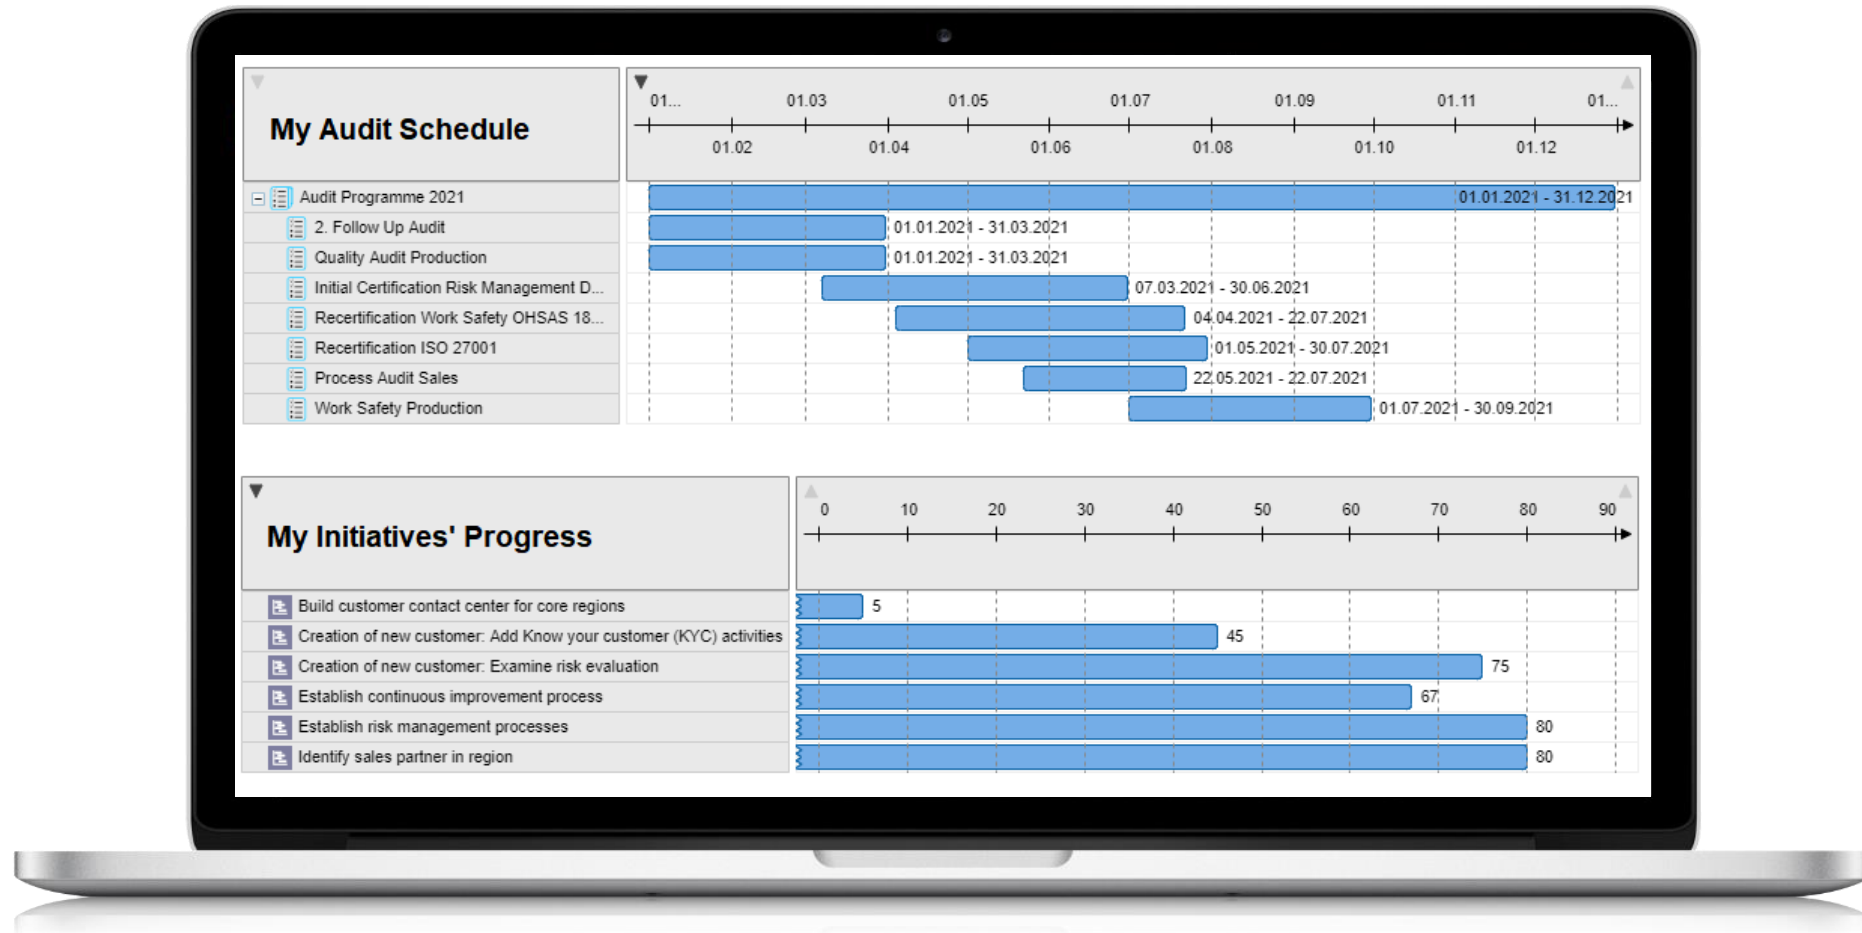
My Audit Schedule

01... 01.03 01.05 01.07 01.09 01.11 01...
01.02 01.04 01.06 01.08 01.10 01.12

Audit Programme 2021 01.01.2021 - 31.12.2021
2. Follow Up Audit 01.01.2021 - 31.03.2021
Quality Audit Production 01.01.2021 - 31.03.2021
Initial Certification Risk Management D... 07.03.2021 - 30.06.2021
Recertification Work Safety OHSAS 18... 04.04.2021 - 22.07.2021
Recertification ISO 27001 01.05.2021 - 30.07.2021
Process Audit Sales 22.05.2021 - 22.07.2021
Work Safety Production 01.07.2021 - 30.09.2021

My Initiatives' Progress

0 10 20 30 40 50 60 70 80 90

Build customer contact center for core regions 5
Creation of new customer: Add Know your customer (KYC) activities 45
Creation of new customer: Examine risk evaluation 75
Establish continuous improvement process 67
Establish risk management processes 80
Identify sales partner in region 80